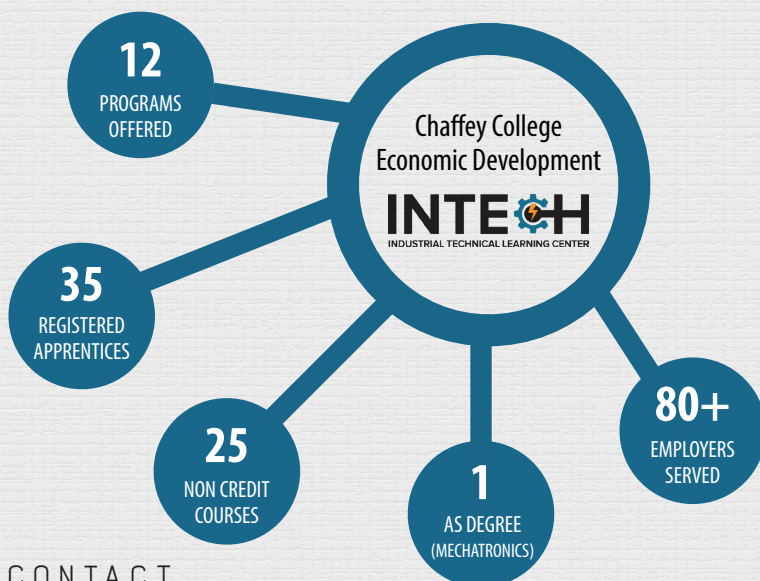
12
PROGRAMS
OFFERED

Chaffey College
Economic Development

INTECH
INDUSTRIAL TECHNICAL LEARNING CENTER

35
REGISTERED
APPRENTICES

80+
EMPLOYERS
SERVED

25
NON CREDIT
COURSES

1
AS DEGREE
(MECHATRONICS)

CONTACT